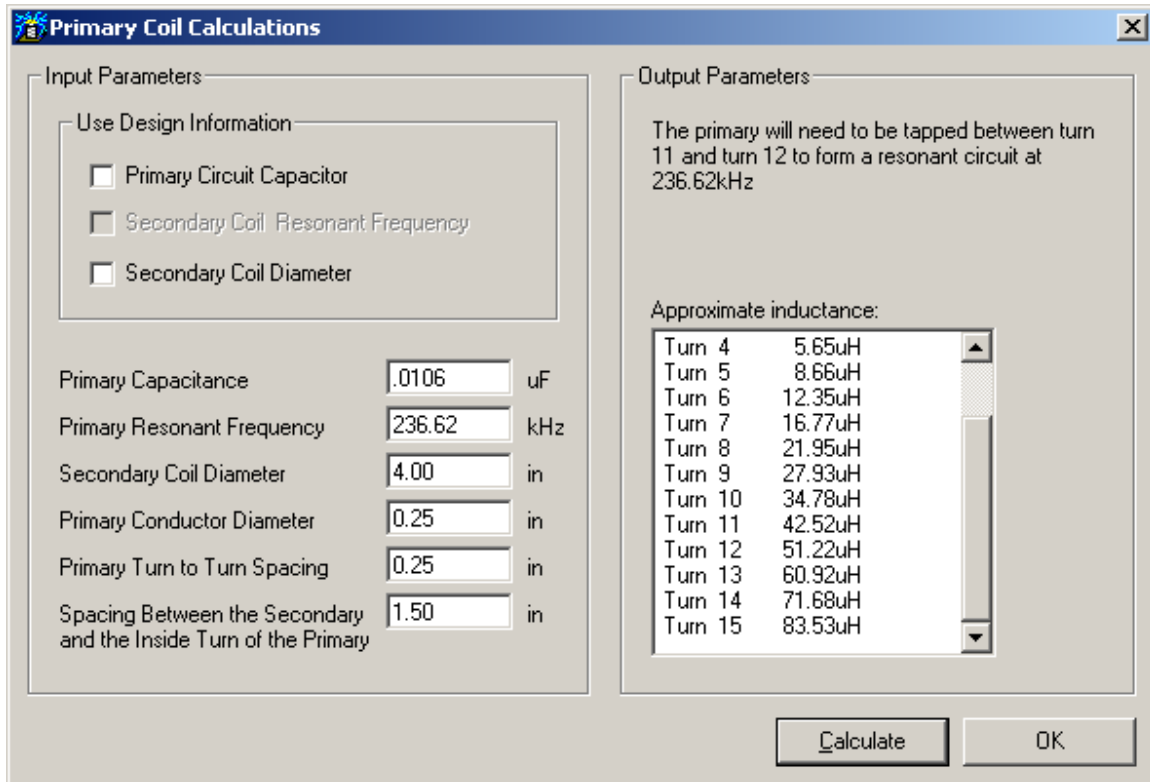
Primary Coil Calculations

Input Parameters

Use Design Information

Primary Circuit Capacitor

Secondary Coil Resonant Frequency

Secondary Coil Diameter

Primary Capacitance .0106 uF

Primary Resonant Frequency 236.62 kHz

Secondary Coil Diameter 4.00 in

Primary Conductor Diameter 0.25 in

Primary Turn to Turn Spacing 0.25 in

Spacing Between the Secondary and the Inside Turn of the Primary 1.50 in

Output Parameters

The primary will need to be tapped between turn 11 and turn 12 to form a resonant circuit at 236.62kHz

Approximate inductance:

Turn 4 5.65uH
Turn 5 8.66uH
Turn 6 12.35uH
Turn 7 16.77uH
Turn 8 21.95uH
Turn 9 27.93uH
Turn 10 34.78uH
Turn 11 42.52uH
Turn 12 51.22uH
Turn 13 60.92uH
Turn 14 71.68uH
Turn 15 83.53uH

Calculate

OK